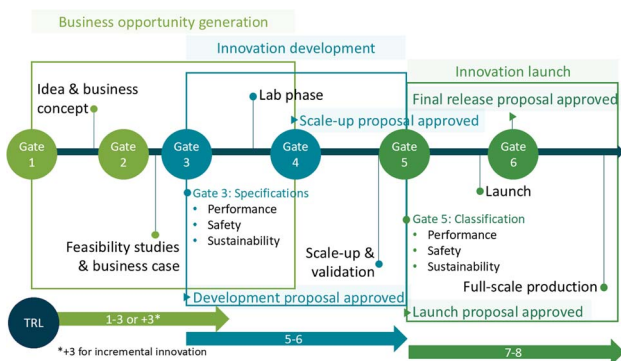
Business opportunity generation

Innovation development

Innovation launch

Idea & business concept

Lab phase

Final release proposal approved

Scale-up proposal approved

Gate 1

Gate 2

Gate 3

Gate 4

Gate 5

Gate 6

Launch

Gate 3: Specifications
• Performance
• Safety
• Sustainability

Gate 5: Classification
• Performance
• Safety
• Sustainability

Feasibility studies & business case

Scale-up & validation

Full-scale production

Development proposal approved

Launch proposal approved

TRL

1-3 or +3*

5-6

7-8

*+3 for incremental innovation